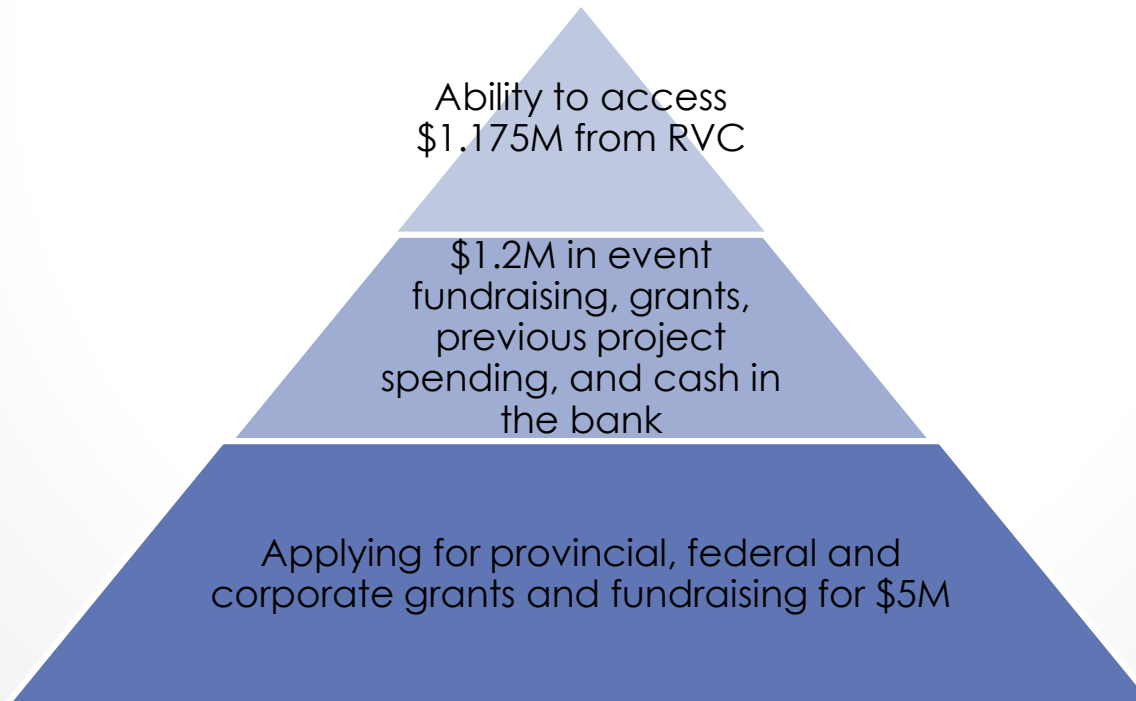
Ability to access \$1.175M from RVC

\$1.2M in event fundraising, grants, previous project spending, and cash in the bank

Applying for provincial, federal and corporate grants and fundraising for \$5M